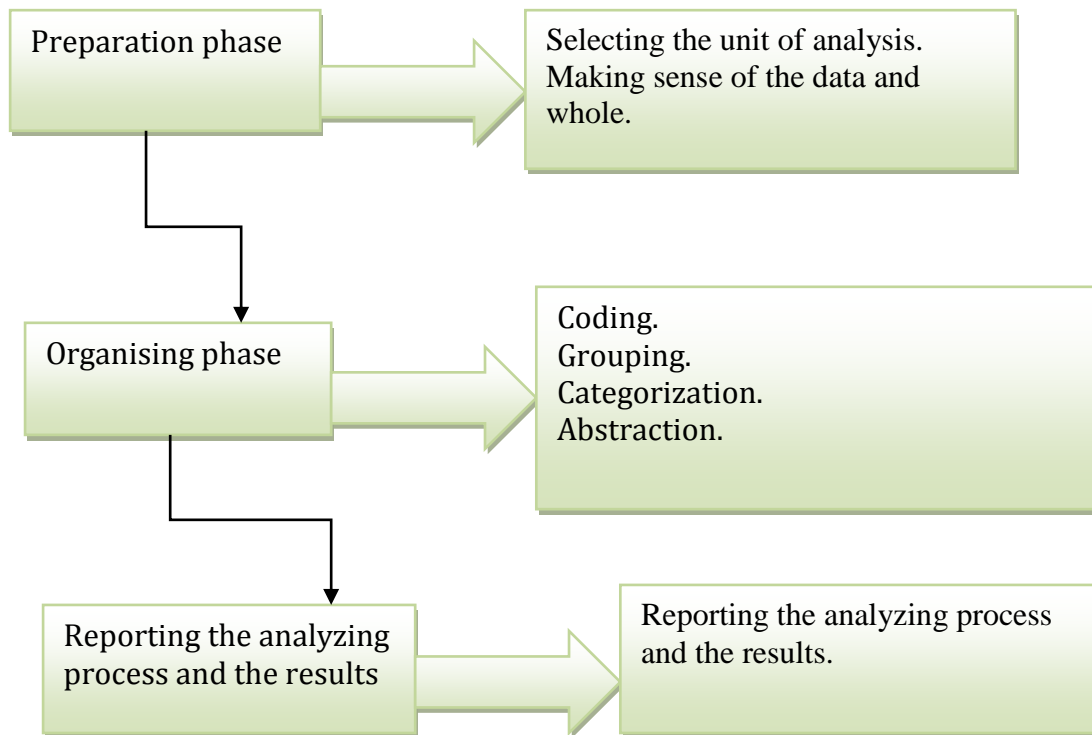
Preparation phase

Selecting the unit of analysis.
Making sense of the data and whole.

Organising phase

Coding.
Grouping.
Categorization.
Abstraction.

Reporting the analyzing process and the results

Reporting the analyzing process and the results.